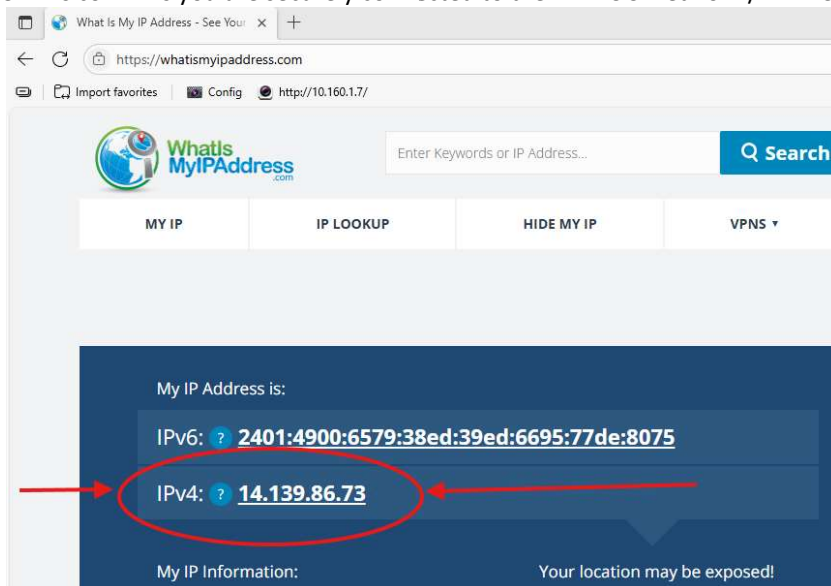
What Is My IP Address - See Your ×

https://whatismyipaddress.com

Import favorites | Config | http://10.160.1.7/

WhatIs MyIPAddress .com

Enter Keywords or IP Address...

Search

MY IP

IP LOOKUP

HIDE MY IP

VPNS ▾

My IP Address is:

IPv6: ? 2401:4900:6579:38ed:39ed:6695:77de:8075

IPv4: ? 14.139.86.73

My IP Information:

Your location may be exposed!